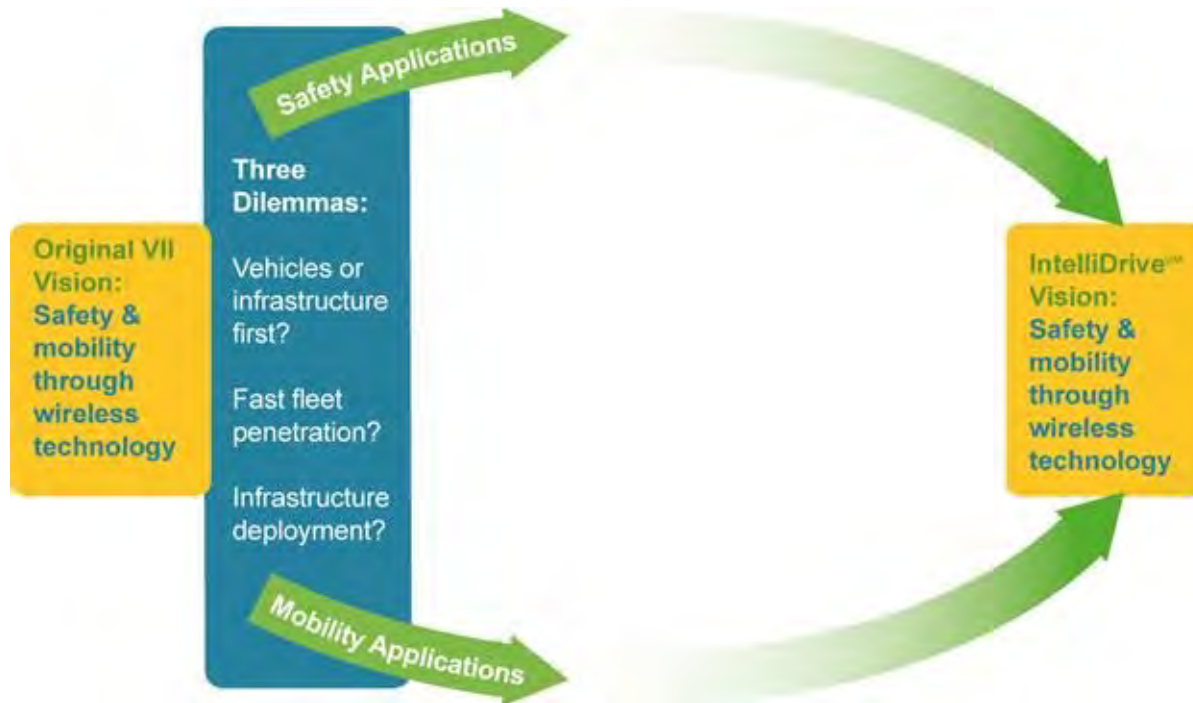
Original VII Vision: Safety & mobility through wireless technology

Safety Applications

Three Dilemmas:

Vehicles or infrastructure first?

Fast fleet penetration?

Infrastructure deployment?

Mobility Applications

IntelliDrive℠ Vision: Safety & mobility through wireless technology